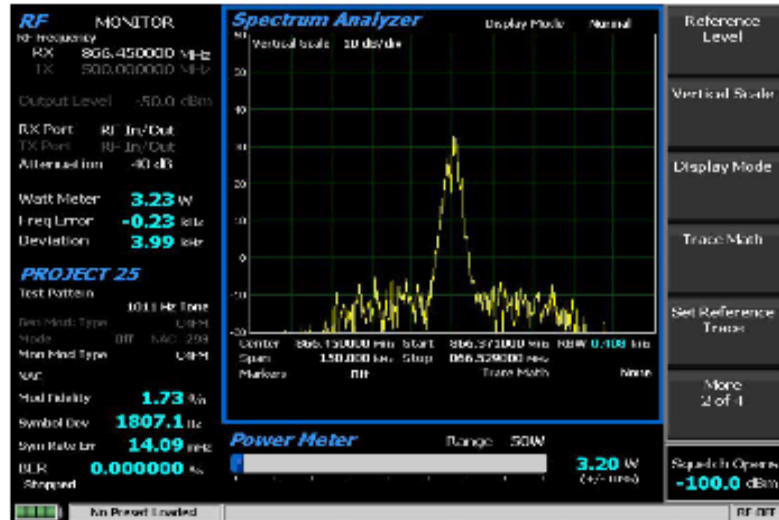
RF MONITOR
RF Frequency
RX 866.450000 MHz
TX 500.000000 MHz

Output Level -50.0 dBm

RX Port RF In/Out
TX Port RF In/Out
Attenuation 40 dB

Watt Meter 3.23 W
Freq Error -0.23 kHz
Deviation 3.99 kHz

PROJECT 25
Test Pattern
1011 Hz Tone
Gen Mod Type C4FM
Mode Off NAC 293
Mon Mod Type C4FM
NAC
Mod Fidelity 1.73 %
Symbol Dev 1807.1 Hz
Sym Rate Err 14.09 mHz
BER 0.000000 %
Stopped

Spectrum Analyzer
Display Mode Normal
Vertical Scale 10 dB/div
50
40
30
20
10
0
-10
-20
-30
Center 866.450000 MHz Start 866.371000 MHz RBW 0.408 kHz
Span 150.000 kHz Stop 866.529000 MHz
Markers Off Trace Math None

Power Meter Range 50W
3.20 W
(+/- 10%)

Reference Level
Vertical Scale
Display Mode
Trace Math
Set Reference Trace
More 2 of 4
Squelch Open
-100.0 dBm

No Preset Loaded
RF OFF